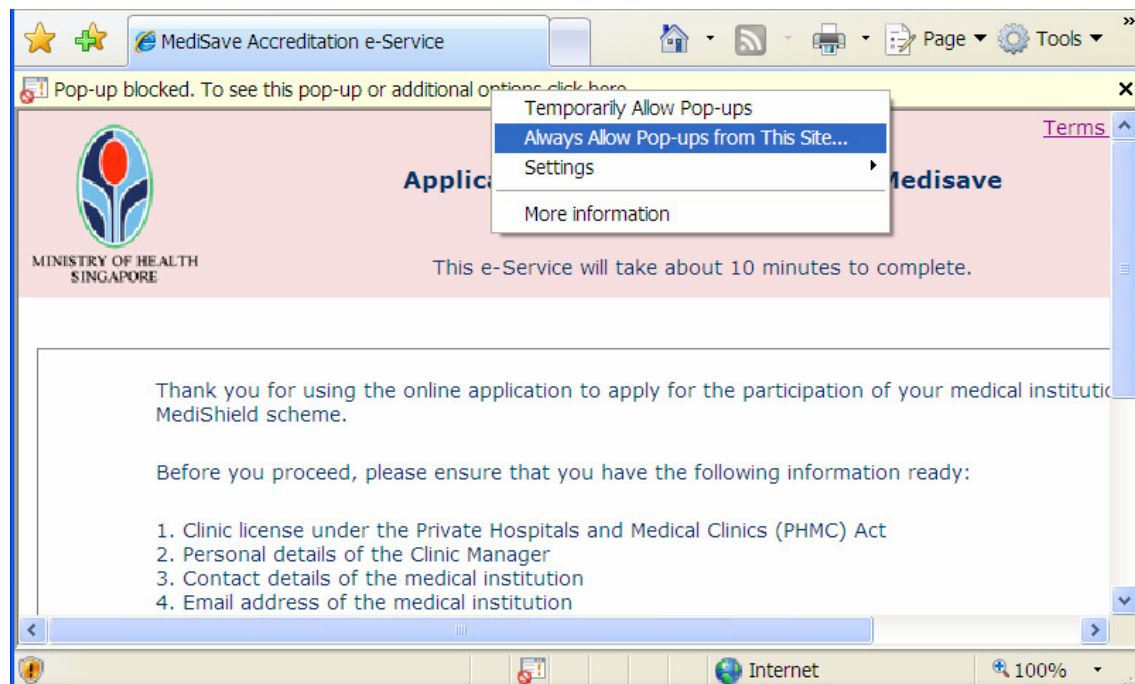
MediSave Accreditation e-Service

Page ▾ Tools ▾

Pop-up blocked. To see this pop-up or additional options click here...

Temporarily Allow Pop-ups
Always Allow Pop-ups from This Site...
Settings
More information

Terms

MINISTRY OF HEALTH SINGAPORE

Applica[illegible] Medisave

This e-Service will take about 10 minutes to complete.

Thank you for using the online application to apply for the participation of your medical institutio MediShield scheme.

Before you proceed, please ensure that you have the following information ready:

1. Clinic license under the Private Hospitals and Medical Clinics (PHMC) Act
2. Personal details of the Clinic Manager
3. Contact details of the medical institution
4. Email address of the medical institution

Internet
100%